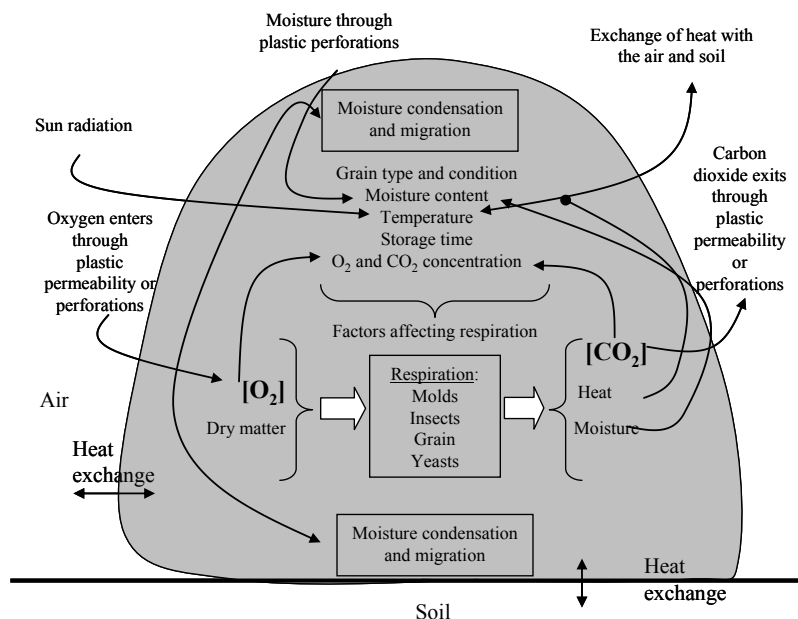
Moisture through plastic perforations

Exchange of heat with the air and soil

Sun radiation

Moisture condensation and migration

Grain type and condition
Moisture content
Temperature
Storage time
$O_2$ and $CO_2$ concentration

Carbon dioxide exits through plastic permeability or perforations

Oxygen enters through plastic permeability or perforations

Factors affecting respiration

$[O_2]$
Dry matter

Respiration:
Molds
Insects
Grain
Yeasts

$[CO_2]$
Heat
Moisture

Air

Heat exchange

Moisture condensation and migration

Heat exchange

Soil